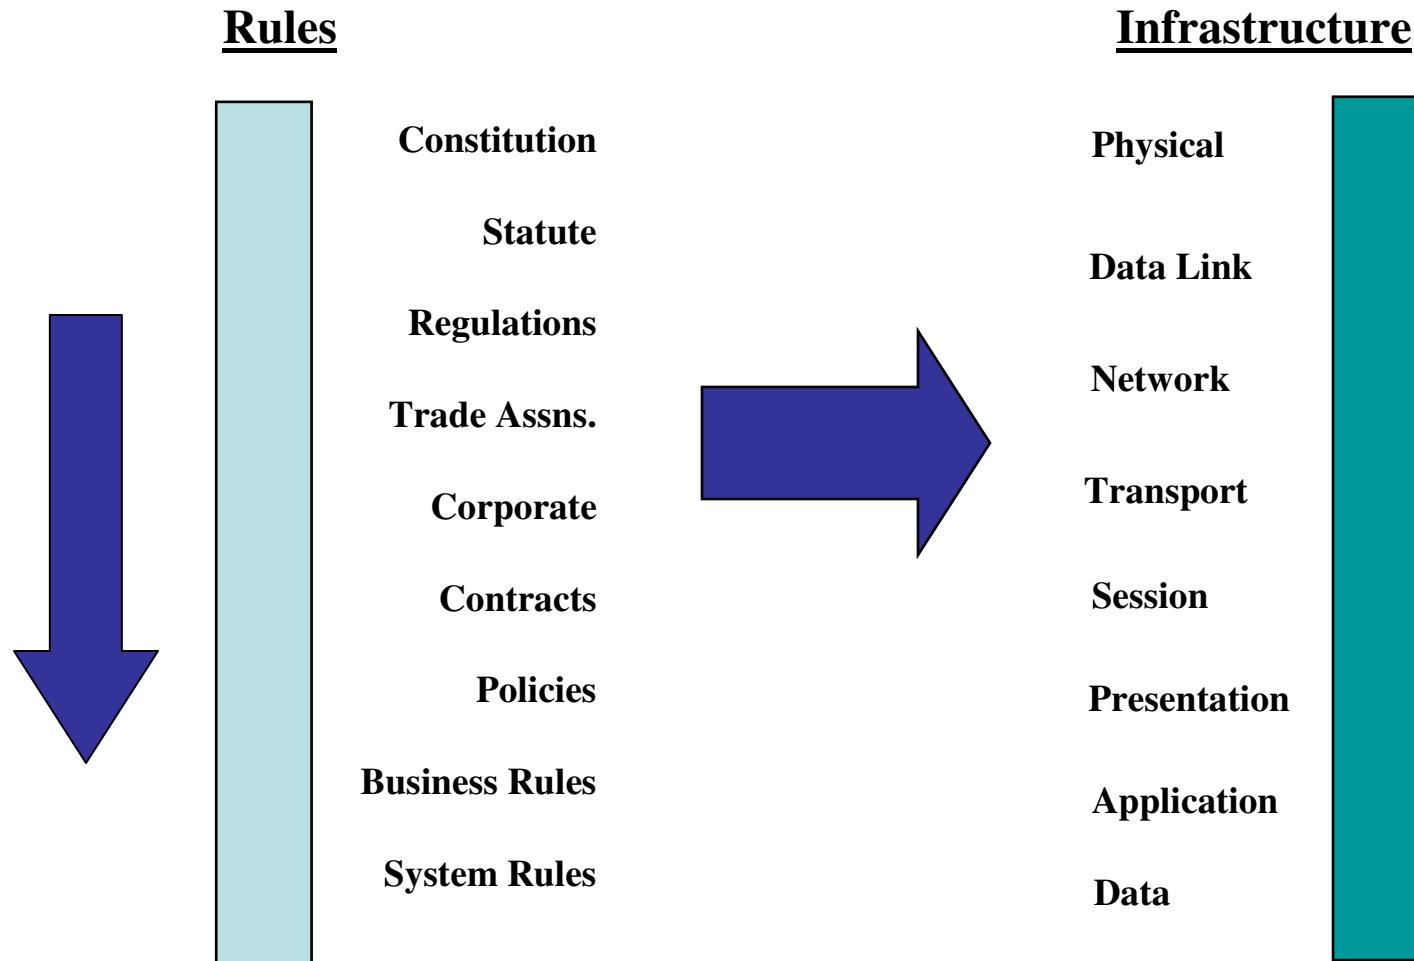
Rules

Constitution

Statute

Regulations

Trade Assns.

Corporate

Contracts

Policies

Business Rules

System Rules

Infrastructure

Physical

Data Link

Network

Transport

Session

Presentation

Application

Data